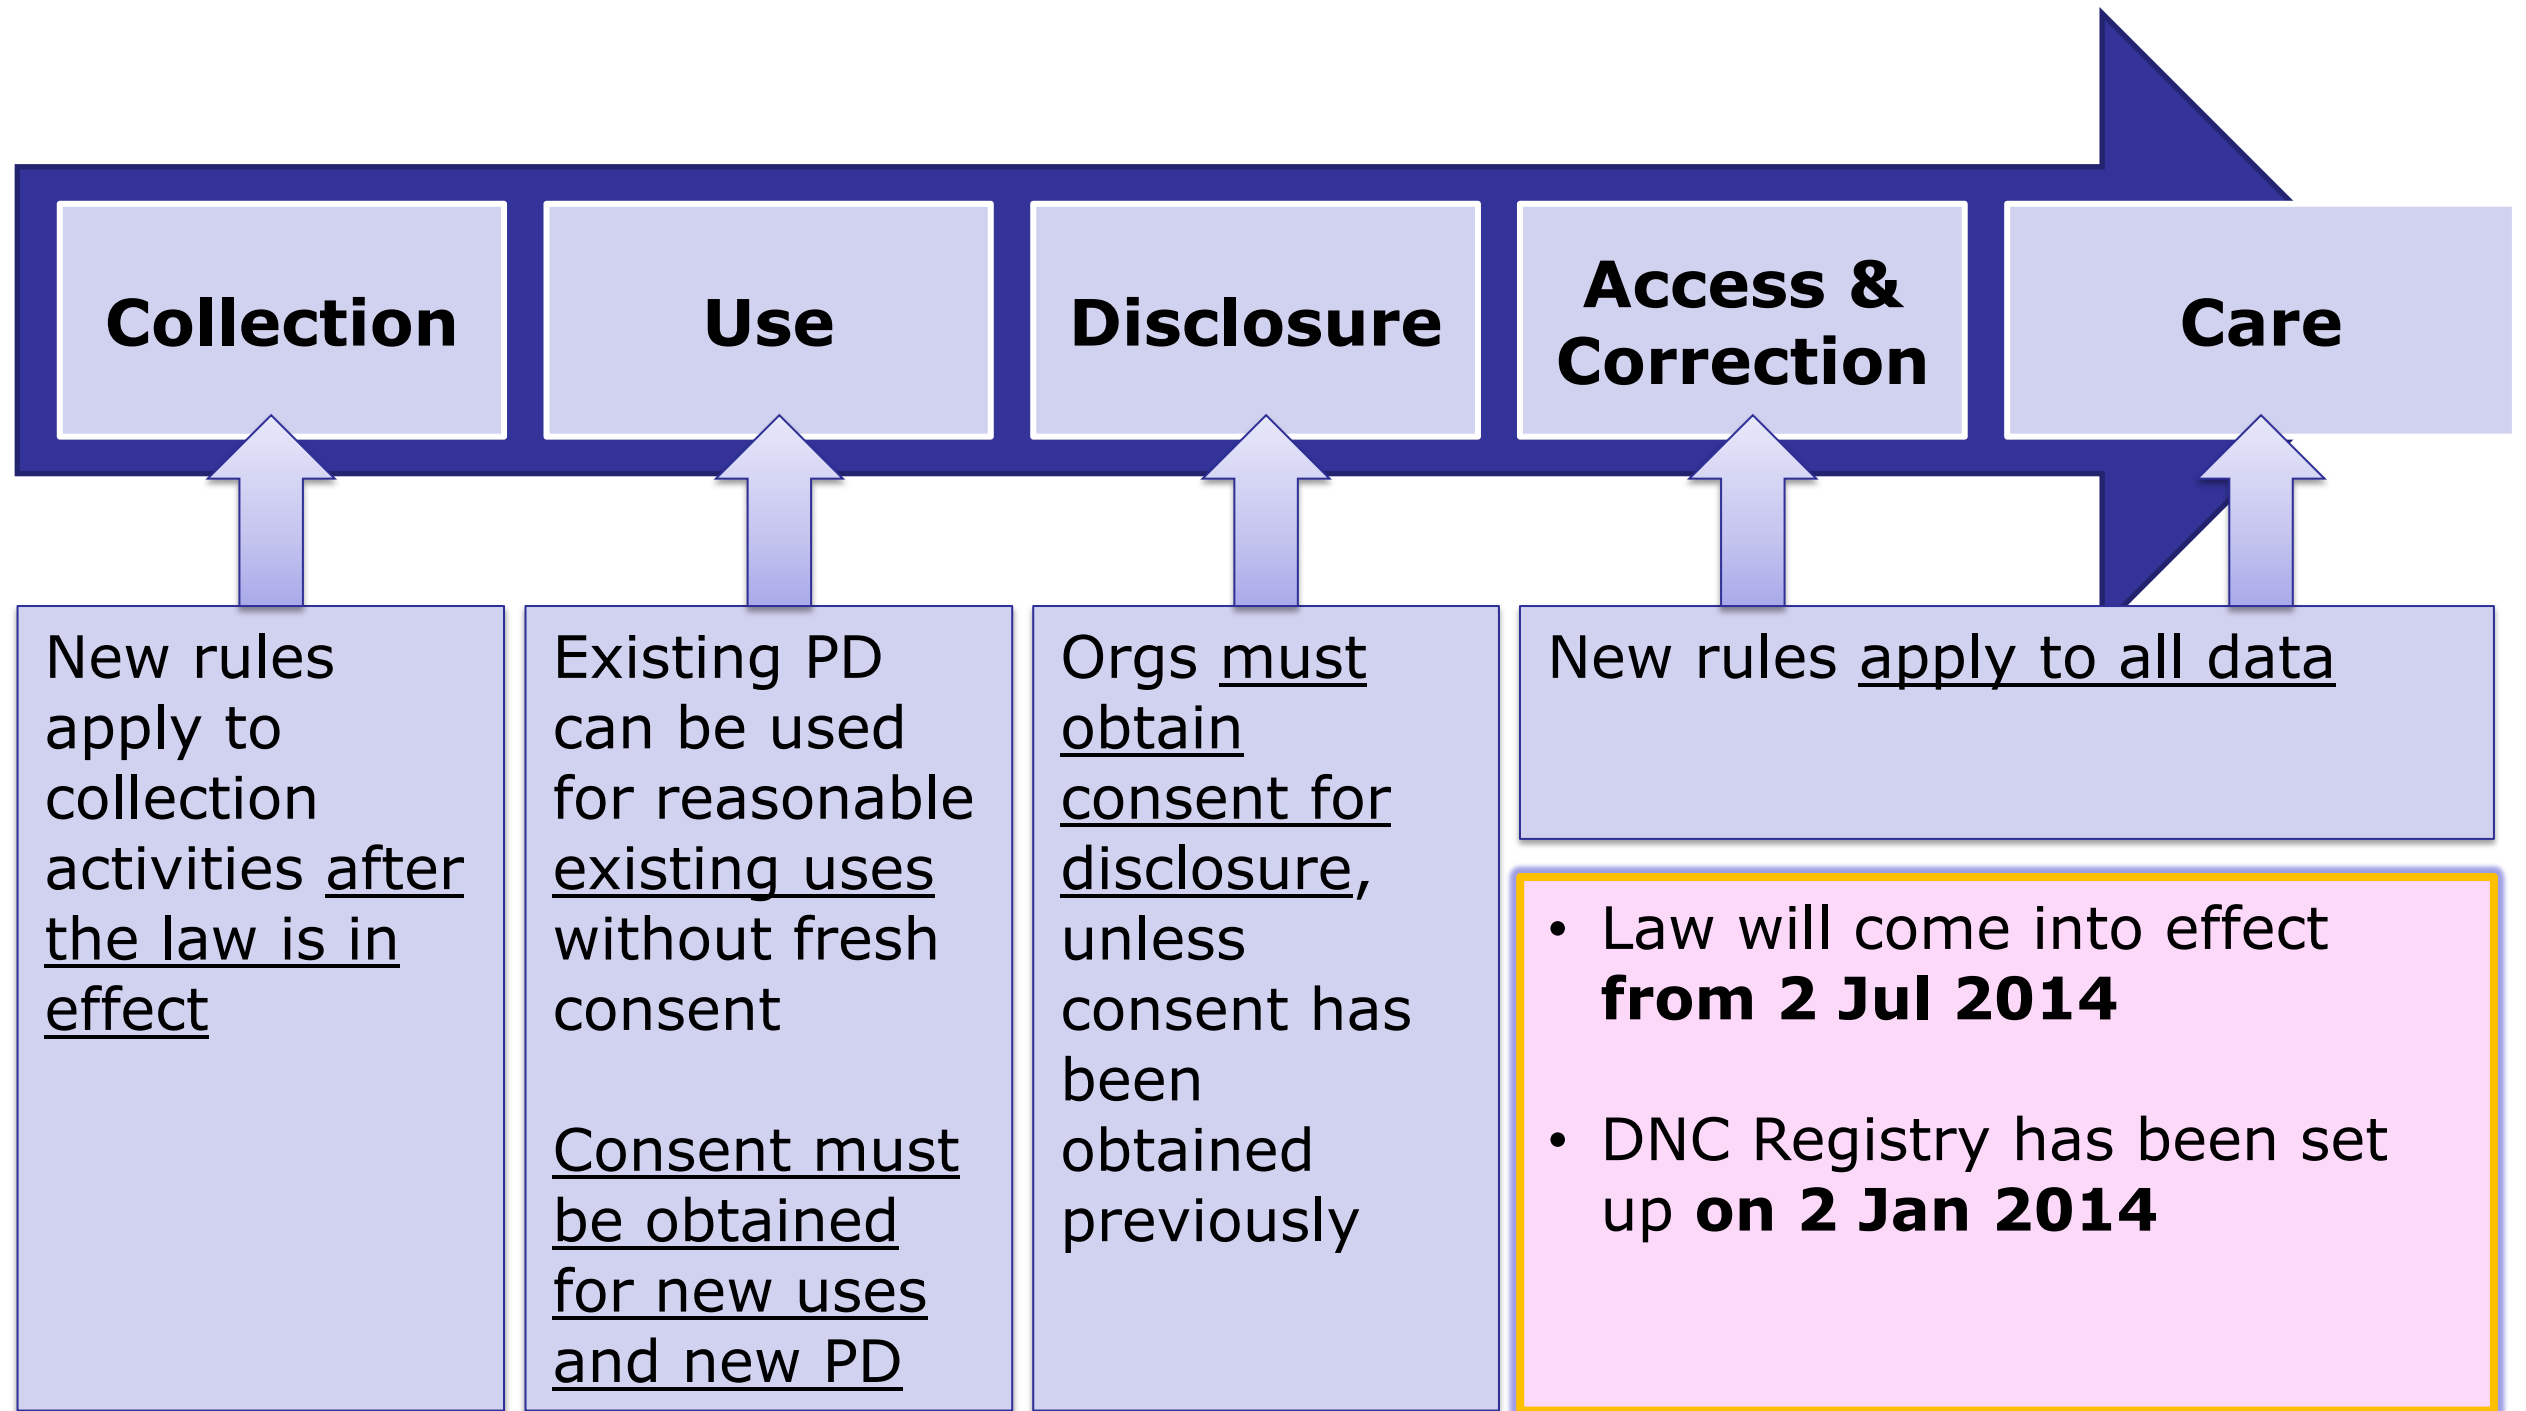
Collection

Use

Disclosure

Access & Correction

Care

New rules apply to collection activities after the law is in effect

Existing PD can be used for reasonable existing uses without fresh consent

Consent must be obtained for new uses and new PD

Orgs must obtain consent for disclosure, unless consent has been obtained previously

New rules apply to all data

• Law will come into effect **from 2 Jul 2014**

• DNC Registry has been set up **on 2 Jan 2014**